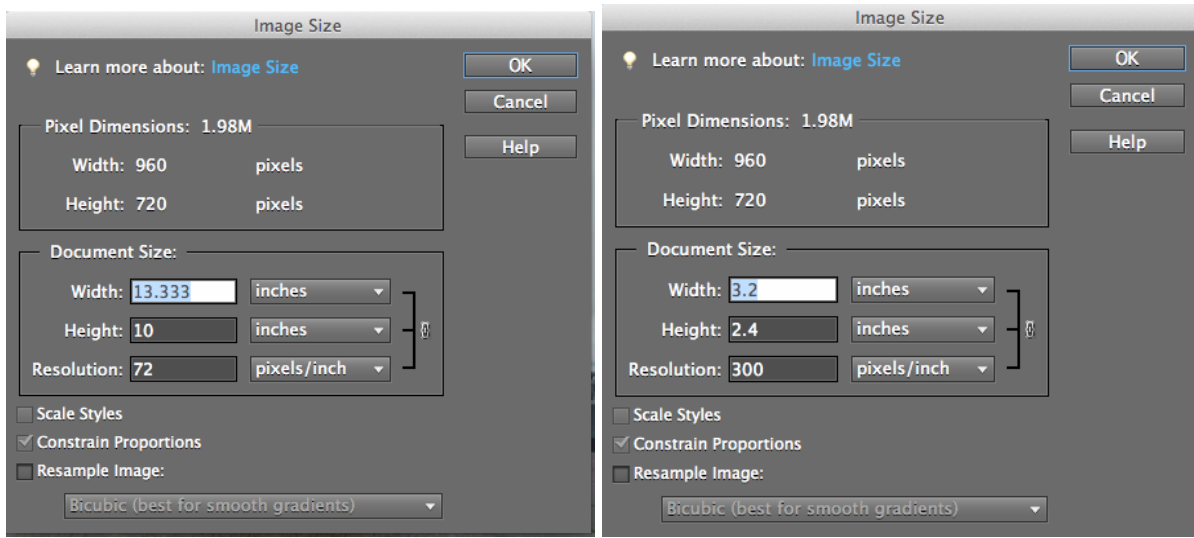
Image Size

Learn more about: Image Size

OK

Cancel

Help

Pixel Dimensions: 1.98M

Width: 960 pixels

Height: 720 pixels

Document Size:

Width: 13.333 inches

Height: 10 inches

Resolution: 72 pixels/inch

Scale Styles

Constrain Proportions

Resample Image:

Bicubic (best for smooth gradients)

Image Size

Learn more about: Image Size

OK

Cancel

Help

Pixel Dimensions: 1.98M

Width: 960 pixels

Height: 720 pixels

Document Size:

Width: 3.2 inches

Height: 2.4 inches

Resolution: 300 pixels/inch

Scale Styles

Constrain Proportions

Resample Image:

Bicubic (best for smooth gradients)